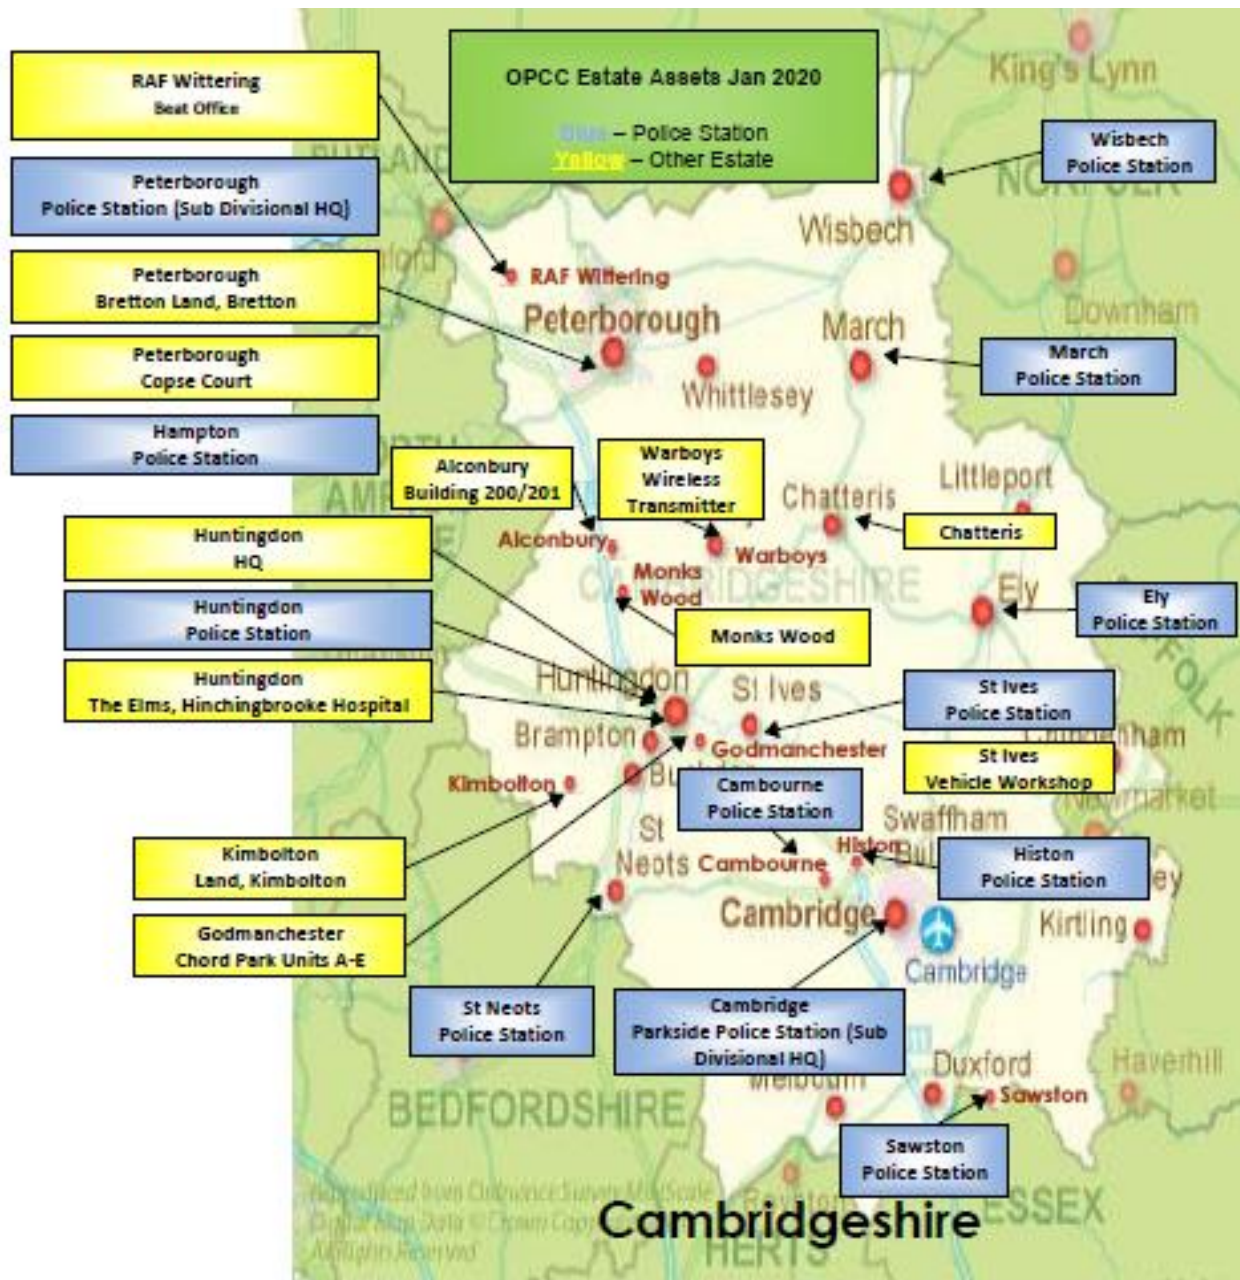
OPCC Estate Assets Jan 2020

Blue – Police Station
Yellow – Other Estate

RAF Wittering
Beat Office

Peterborough
Police Station (Sub Divisional HQ)

Peterborough
Bretton Land, Bretton

Peterborough
Copse Court

Hampton
Police Station

Alconbury
Building 200/201

Warboys
Wireless
Transmitter

Huntingdon
HQ

Huntingdon
Police Station

Huntingdon
The Elms, Hinchingbrooke Hospital

Kimbolton
Land, Kimbolton

Godmanchester
Chord Park Units A-E

St Neots
Police Station

Cambridge
Parkside Police Station (Sub Divisional HQ)

Sawston
Police Station

Histon
Police Station

Cambourne
Police Station

St Ives
Vehicle Workshop

St Ives
Police Station

Ely
Police Station

Monks Wood

Chatteris

March
Police Station

Wisbech
Police Station

King's Lynn
NORFOLK
Wisbech
Downham
RUTLAND
RAF Wittering
Peterborough
March
Whittlesey
Chatteris
Littleport
Alconbury
Warboys
Monks
Wood
CAMBRIDGESHIRE
Ely
Huntingdon
St Ives
Brampton
Godmanchester
Kimbolton
St
Neots
Cambourne
Swaffham
Histon
Newmarket
Cambridge
Cambridge
Kirtling
Duxford
Sawston
Haverhill
BEDFORDSHIRE
ESSEX
HERTS
Cambridgeshire
Reproduced from Ordnance Survey MiniScale
Digital Map Data © Crown Copyright
All rights Reserved